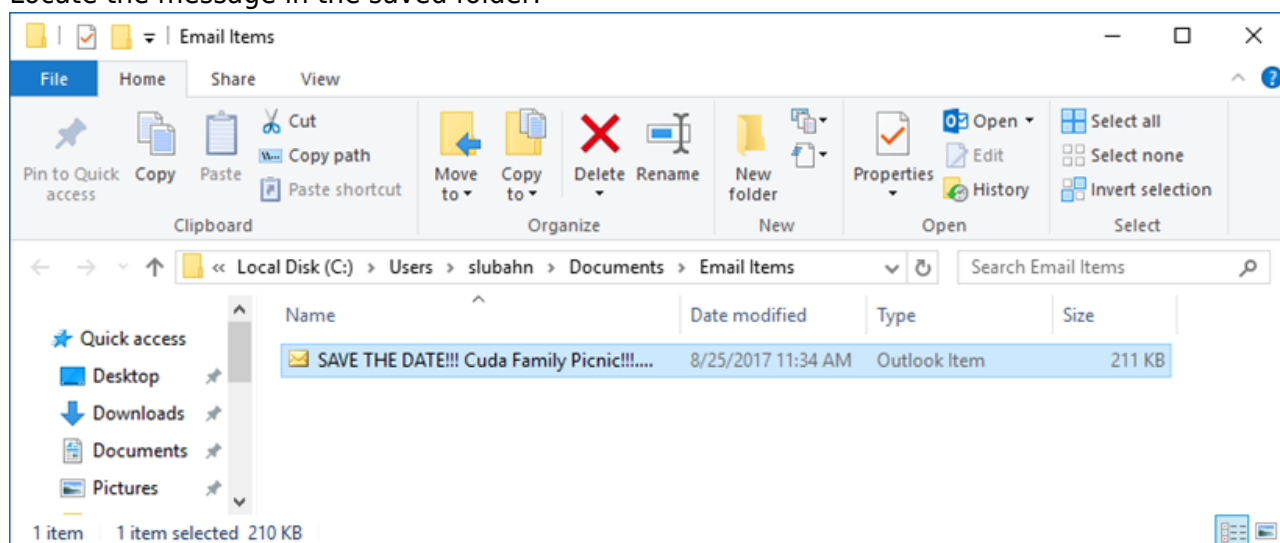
Locate the message in the saved folder.

Email Items

File Home Share View

Pin to Quick access
Copy
Paste
Cut
Copy path
Paste shortcut
Clipboard

Move to
Copy to
Delete
Rename
Organize

New folder
New

Properties
Open
Edit
History
Open

Select all
Select none
Invert selection
Select

« Local Disk (C:) > Users > slubahn > Documents > Email Items

Search Email Items

Quick access
Desktop
Downloads
Documents
Pictures

| Name | Date modified | Type | Size |
|---|---|---|---|
| SAVE THE DATE!!! Cuda Family Picnic!!!.... | 8/25/2017 11:34 AM | Outlook Item | 211 KB |

1 item 1 item selected 210 KB